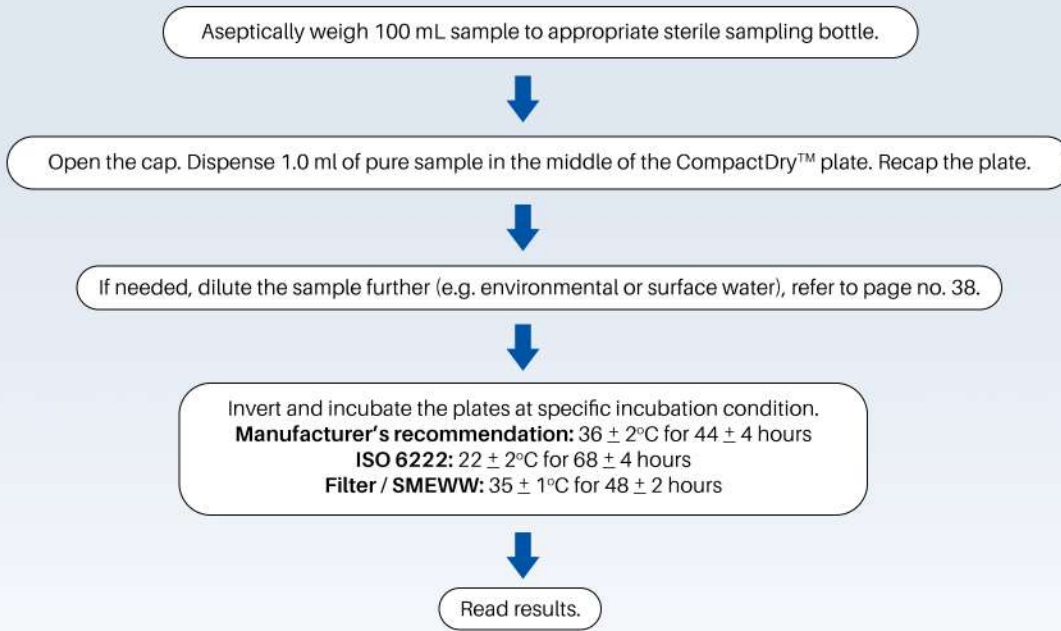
Aseptically weigh 100 mL sample to appropriate sterile sampling bottle.

Open the cap. Dispense 1.0 ml of pure sample in the middle of the CompactDry™ plate. Recap the plate.

If needed, dilute the sample further (e.g. environmental or surface water), refer to page no. 38.

Invert and incubate the plates at specific incubation condition.
**Manufacturer's recommendation:** 36 $\pm$ 2°C for 44 $\pm$ 4 hours
**ISO 6222:** 22 $\pm$ 2°C for 68 $\pm$ 4 hours
**Filter / SMEWW:** 35 $\pm$ 1°C for 48 $\pm$ 2 hours

Read results.